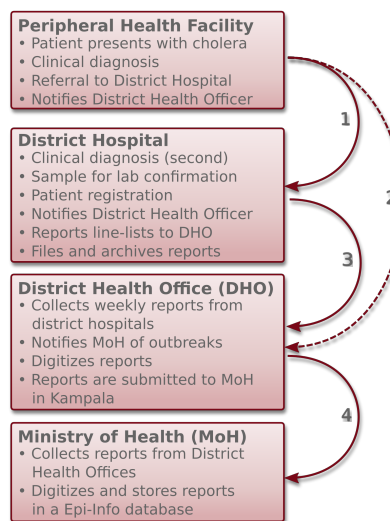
Peripheral Health Facility
• Patient presents with cholera
• Clinical diagnosis
• Referral to District Hospital
• Notifies District Health Officer

1

2

District Hospital
• Clinical diagnosis (second)
• Sample for lab confirmation
• Patient registration
• Notifies District Health Officer
• Reports line-lists to DHO
• Files and archives reports

3

District Health Office (DHO)
• Collects weekly reports from district hospitals
• Notifies MoH of outbreaks
• Digitizes reports
• Reports are submitted to MoH in Kampala

4

Ministry of Health (MoH)
• Collects reports from District Health Offices
• Digitizes and stores reports in a Epi-Info database